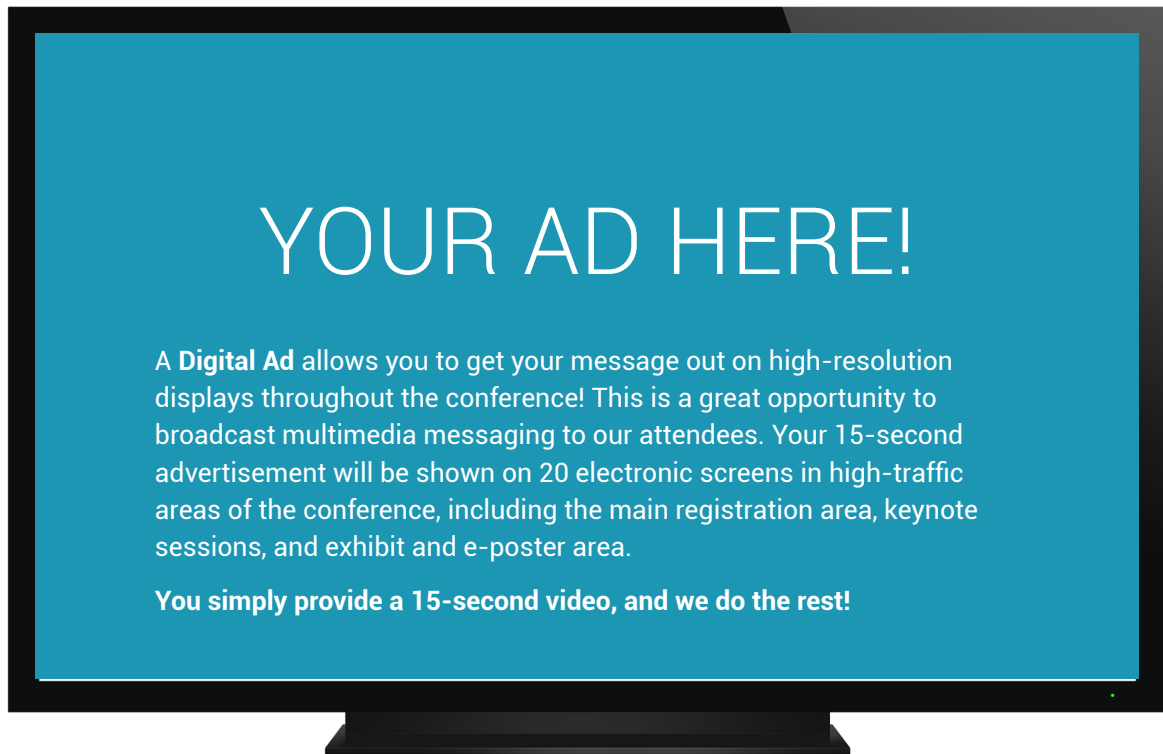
YOUR AD HERE!

A **Digital Ad** allows you to get your message out on high-resolution displays throughout the conference! This is a great opportunity to broadcast multimedia messaging to our attendees. Your 15-second advertisement will be shown on 20 electronic screens in high-traffic areas of the conference, including the main registration area, keynote sessions, and exhibit and e-poster area.

**You simply provide a 15-second video, and we do the rest!**